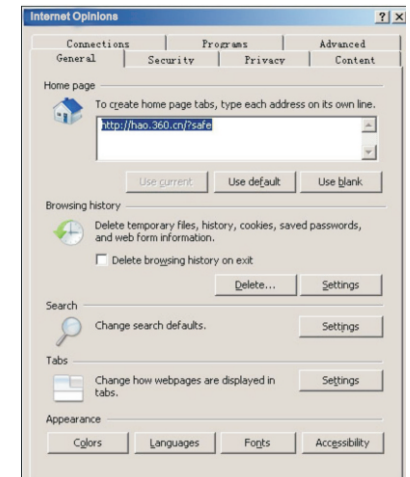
Internet Opinions

?

Connections

Programs

Advanced

General

Security

Privacy

Content

Home page

To create home page tabs, type each address on its own line.

http://hao.360.cn/?safe

Use current

Use default

Use blank

Browsing history

Delete temporary files, history, cookies, saved passwords, and web form information.

Delete browsing history on exit

Delete...

Settings

Search

Change search defaults.

Settings

Tabs

Change how webpages are displayed in tabs.

Settings

Appearance

Colors

Languages

Fonts

Accessibility